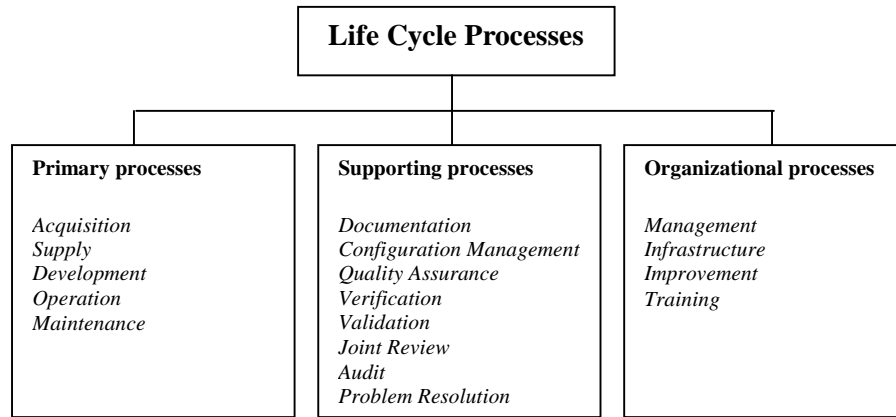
Life Cycle Processes

Primary processes

Acquisition
Supply
Development
Operation
Maintenance

Supporting processes

Documentation
Configuration Management
Quality Assurance
Verification
Validation
Joint Review
Audit
Problem Resolution

Organizational processes

Management
Infrastructure
Improvement
Training